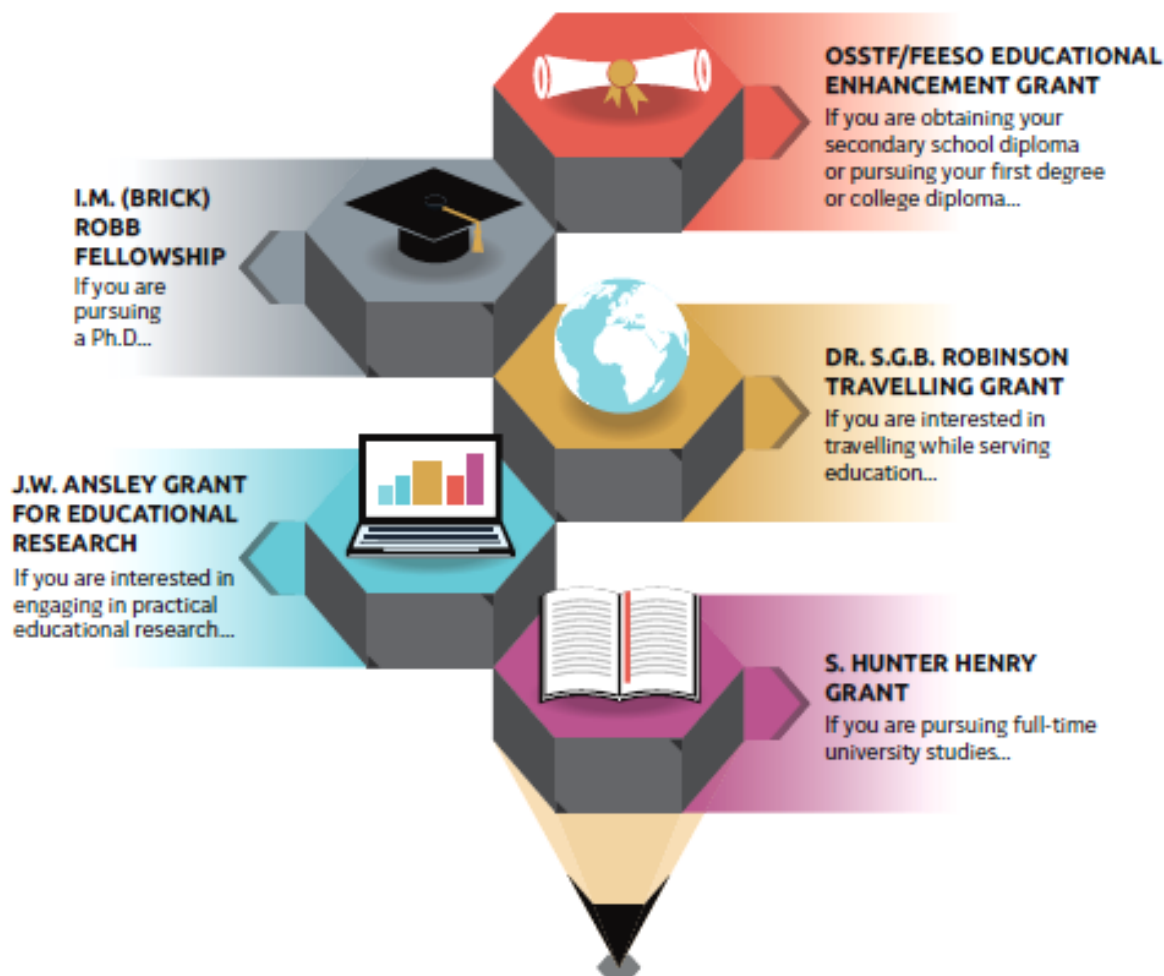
OSSTF/FEESO EDUCATIONAL ENHANCEMENT GRANT
If you are obtaining your secondary school diploma or pursuing your first degree or college diploma...

I.M. (BRICK) ROBB FELLOWSHIP
If you are pursuing a Ph.D...

DR. S.G.B. ROBINSON TRAVELLING GRANT
If you are interested in travelling while serving education...

J.W. ANSLEY GRANT FOR EDUCATIONAL RESEARCH
If you are interested in engaging in practical educational research...

S. HUNTER HENRY GRANT
If you are pursuing full-time university studies...